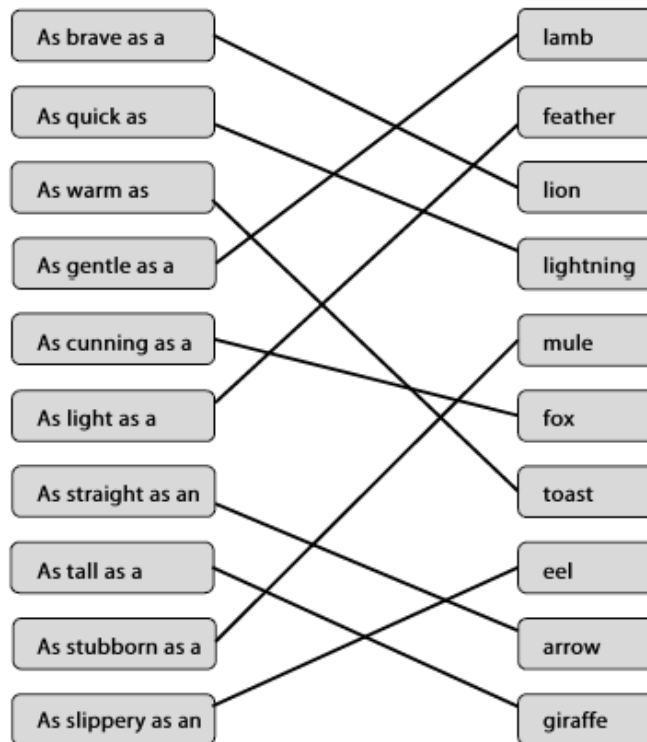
As brave as a
As quick as
As warm as
As gentle as a
As cunning as a
As light as a
As straight as an
As tall as a
As stubborn as a
As slippery as an

lamb
feather
lion
lightning
mule
fox
toast
eel
arrow
giraffe